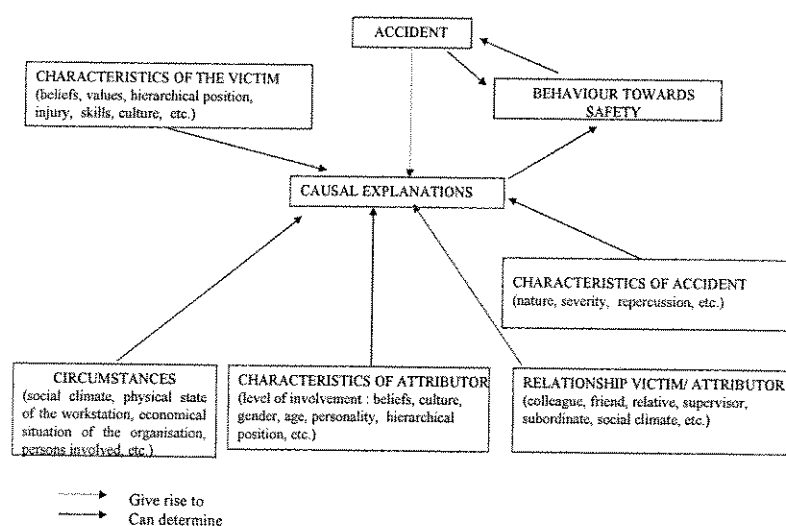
ACCIDENT

CHARACTERISTICS OF THE VICTIM (beliefs, values, hierarchical position, injury, skills, culture, etc.)

BEHAVIOUR TOWARDS SAFETY

CAUSAL EXPLANATIONS

CHARACTERISTICS OF ACCIDENT (nature, severity, repercussion, etc.)

CIRCUMSTANCES (social climate, physical state of the workstation, economical situation of the organisation, persons involved, etc.)

CHARACTERISTICS OF ATTRIBUTOR (level of involvement : beliefs, culture, gender, age, personality, hierarchical position, etc.)

RELATIONSHIP VICTIM/ ATTRIBUTOR (colleague, friend, relative, supervisor, subordinate, social climate, etc.)

Give rise to
Can determine